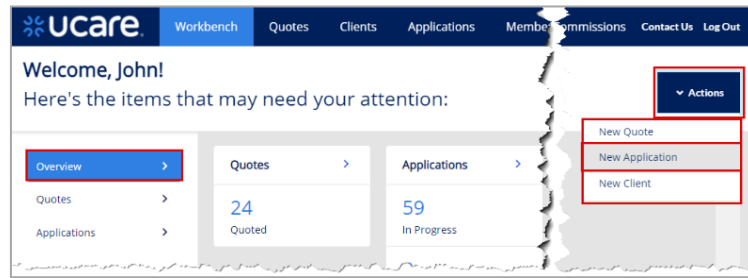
ucare Workbench Quotes Clients Applications Member Commissions Contact Us Log Out

Welcome, John!
Here's the items that may need your attention:

Actions

New Quote
New Application
New Client

Overview >
Quotes >
Applications >

Quotes >
24
Quoted

Applications >
59
In Progress